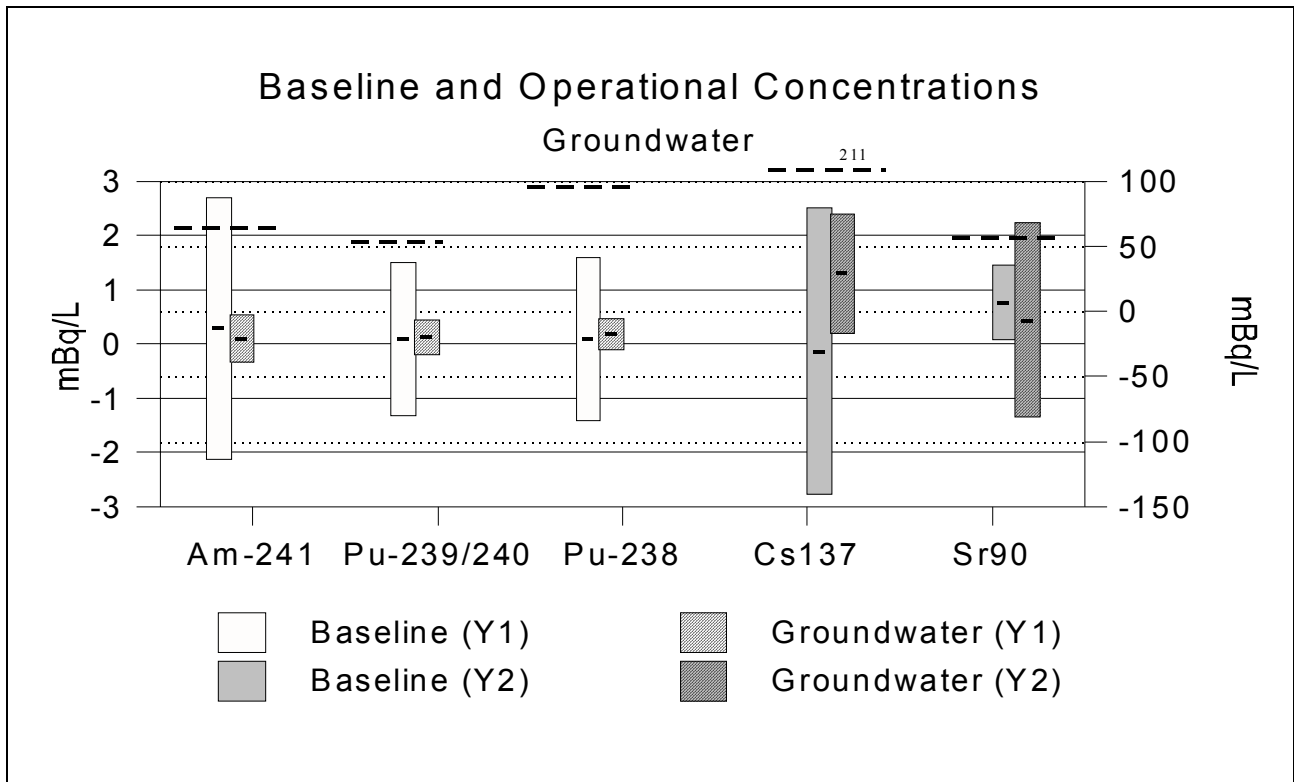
Baseline and Operational Concentrations

Groundwater

211

3
2
1
0
-1
-2
-3

mBq/L

100
50
0
-50
-100
-150

mBq/L

Am-241 Pu-239/240 Pu-238 Cs137 Sr90

Baseline (Y1)
Groundwater (Y1)
Baseline (Y2)
Groundwater (Y2)